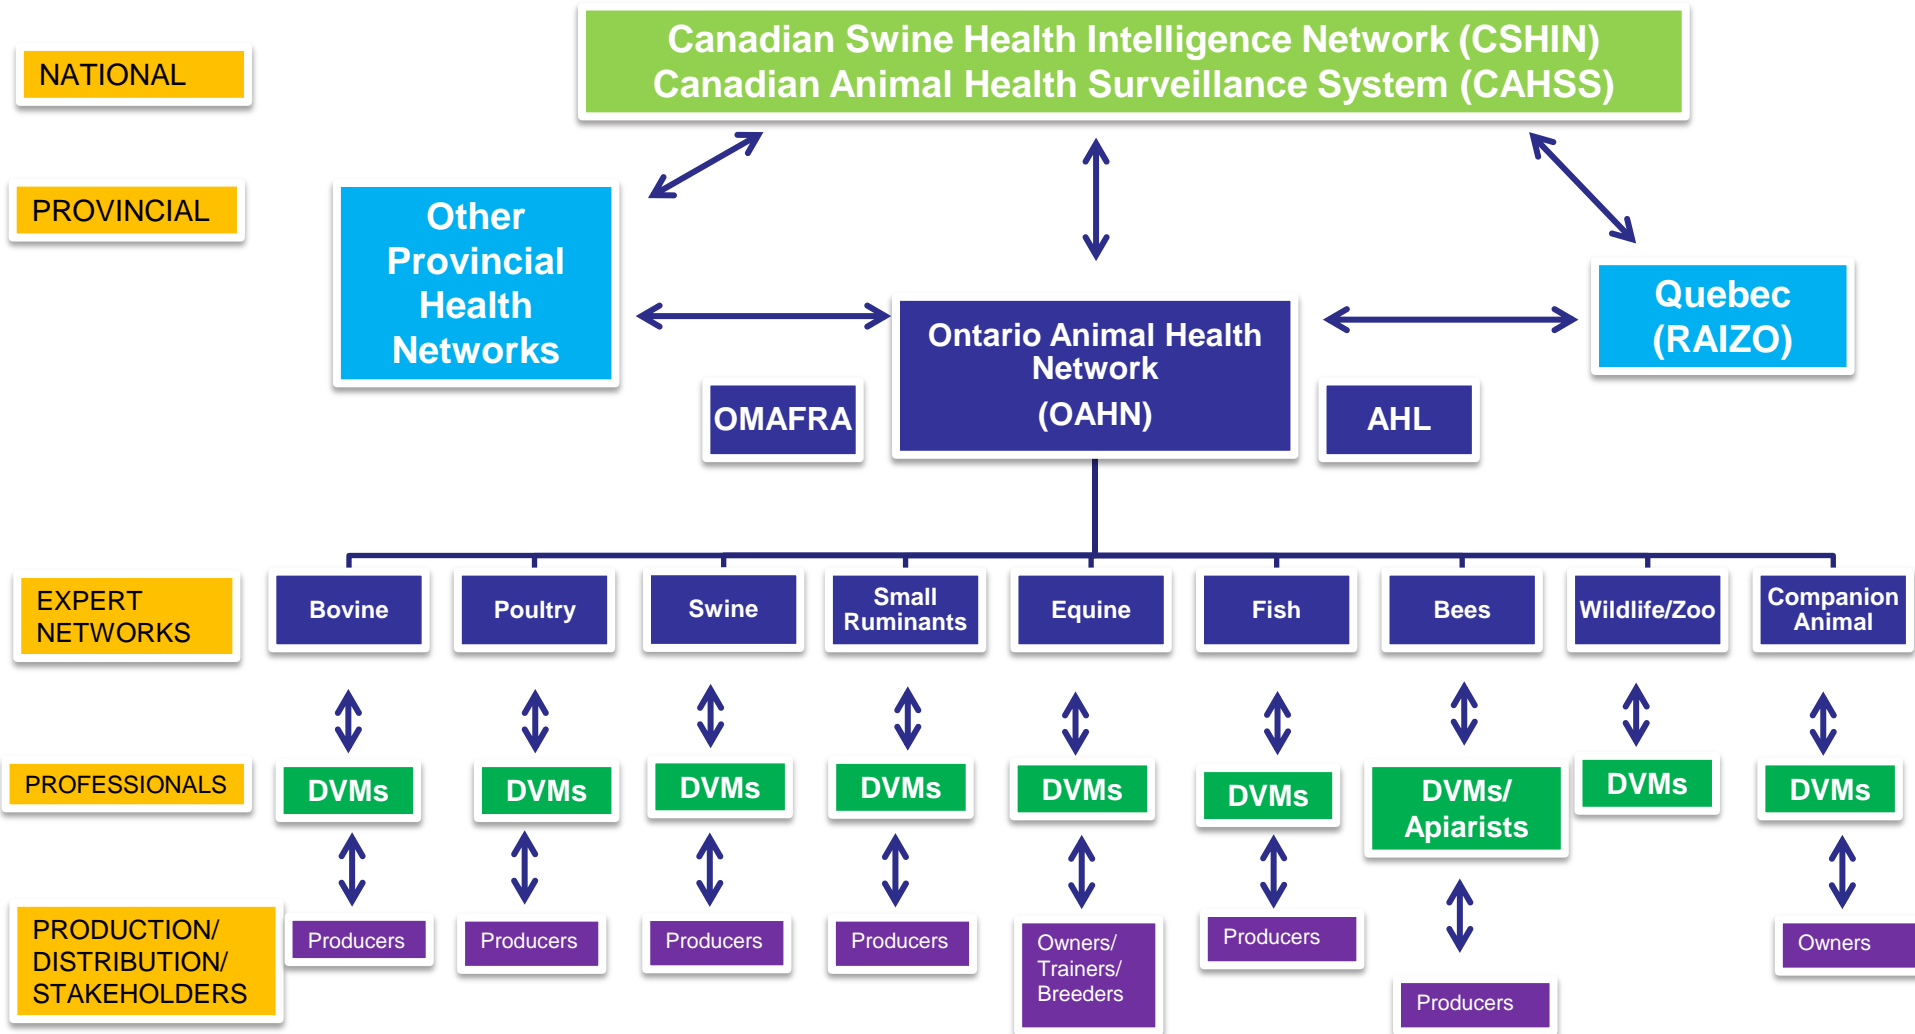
NATIONAL

Canadian Swine Health Intelligence Network (CSHIN)
Canadian Animal Health Surveillance System (CAHSS)

PROVINCIAL

Other Provincial Health Networks

Ontario Animal Health Network (OAHN)

Quebec (RAIZO)

OMAFRA

AHL

EXPERT NETWORKS

Bovine

Poultry

Swine

Small Ruminants

Equine

Fish

Bees

Wildlife/Zoo

Companion Animal

PROFESSIONALS

DVMs

DVMs

DVMs

DVMs

DVMs

DVMs

DVMs/ Apiarists

DVMs

DVMs

PRODUCTION/ DISTRIBUTION/ STAKEHOLDERS

Producers

Producers

Producers

Producers

Owners/ Trainers/ Breeders

Producers

Producers

Owners